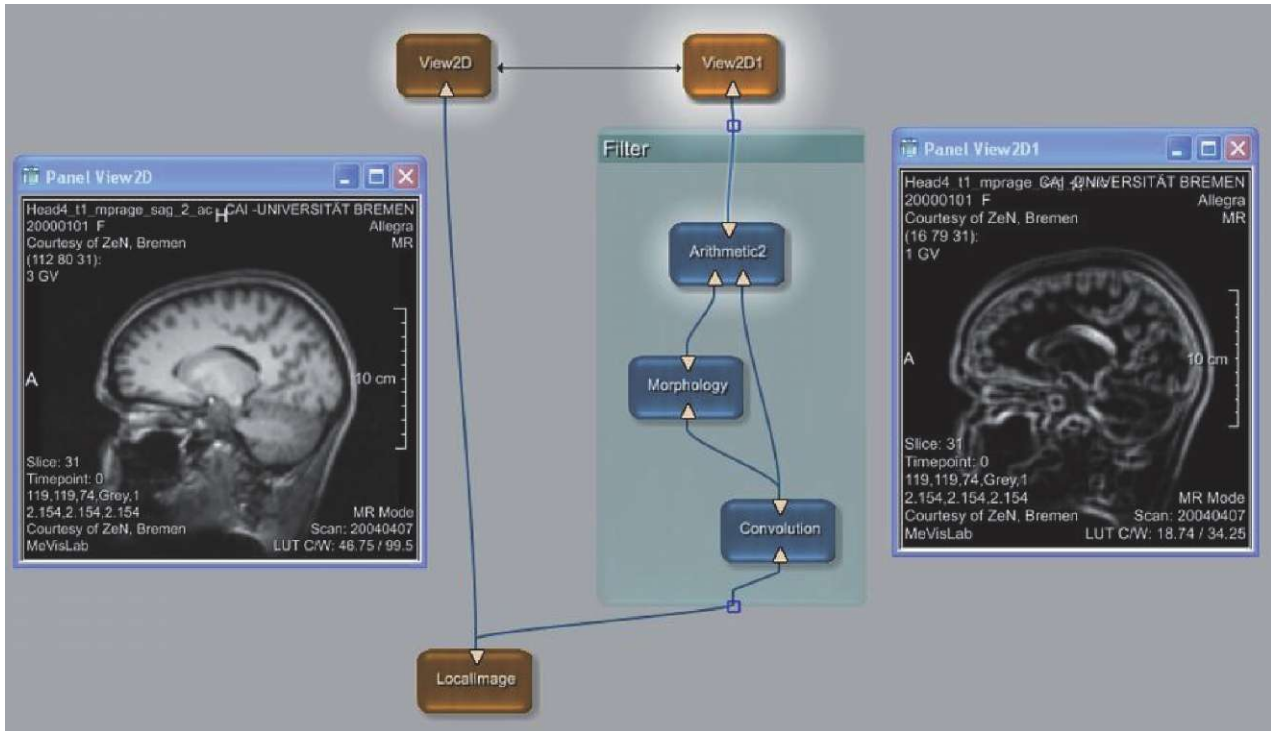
View2D

View2D1

Filter

Panel View2D

Head4_t1_mprage_sag_2_ac H CAI -UNIVERSITÄT BREMEN
20000101 F
Allegra
Courtesy of ZeN, Bremen
MR
(112 80 31):
3 GV

A

10 cm

Slice: 31
Timepoint: 0
119,119,74,Grey,1
2.154,2.154,2.154
MR Mode
Courtesy of ZeN, Bremen
Scan: 20040407
MeVisLab
LUT C/W: 46.75 / 99.5

Arithmetic2

Morphology

Convolution

Panel View2D1

Head4_t1_mprage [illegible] CAI -UNIVERSITÄT BREMEN
20000101 F
Allegra
Courtesy of ZeN, Bremen
MR
(16 79 31):
1 GV

A

10 cm

Slice: 31
Timepoint: 0
119,119,74,Grey,1
2.154,2.154,2.154
MR Mode
Courtesy of ZeN, Bremen
Scan: 20040407
MeVisLab
LUT C/W: 18.74 / 34.25

LocalImage